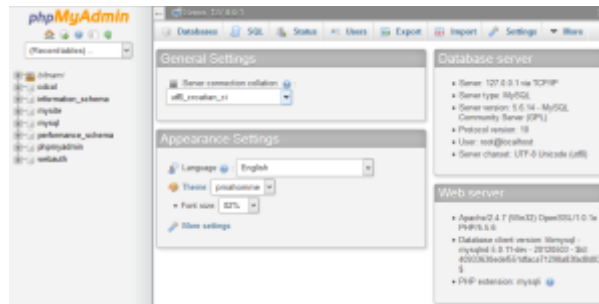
phpMyAdmin

(Recent tables) ...

cdcol
information_schema
mysql
mysql
performance_schema
phpmyadmin
webauth

Server: 127.0.0.1

Databases SQL Status Users Export Import Settings More

General Settings

Server connection collation:
utf8_croatian_ci

Appearance Settings

Language English
Theme pmahomme
Font size 82%
More settings

Database server

Server: 127.0.0.1 via TCP/IP
Server type: MySQL
Server version: 5.6.14 - MySQL Community Server (GPL)
Protocol version: 10
User: root@localhost
Server charset: UTF-8 Unicode (utf8)

Web server

Apache/2.4.7 (Win32) OpenSSL/1.0.1e PHP/5.5.6
Database client version: libmysql - mysqlnd 5.0.11-dev - 20120503 - $Id: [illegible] $
PHP extension: mysqli